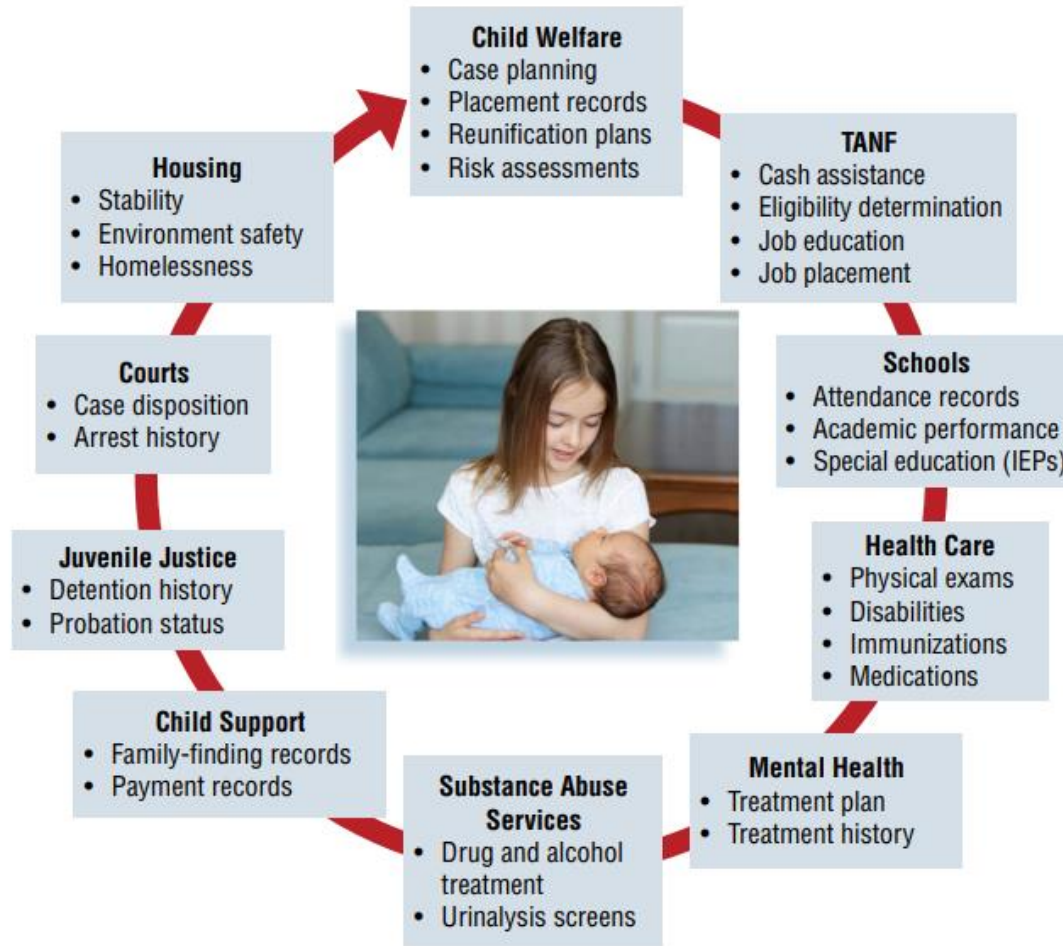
**Child Welfare**
- Case planning
- Placement records
- Reunification plans
- Risk assessments

**TANF**
- Cash assistance
- Eligibility determination
- Job education
- Job placement

**Schools**
- Attendance records
- Academic performance
- Special education (IEPs)

**Health Care**
- Physical exams
- Disabilities
- Immunizations
- Medications

**Mental Health**
- Treatment plan
- Treatment history

**Substance Abuse Services**
- Drug and alcohol treatment
- Urinalysis screens

**Child Support**
- Family-finding records
- Payment records

**Juvenile Justice**
- Detention history
- Probation status

**Courts**
- Case disposition
- Arrest history

**Housing**
- Stability
- Environment safety
- Homelessness